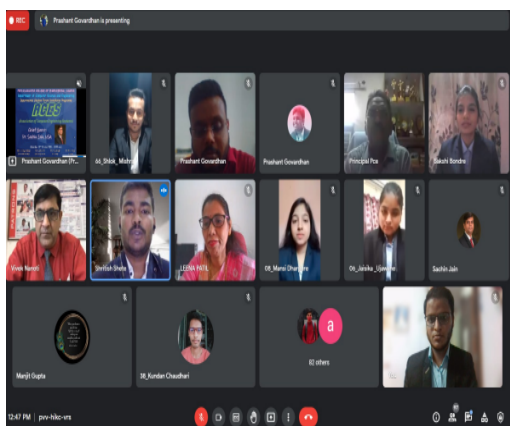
REC Prashant Govardhan is presenting

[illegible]
Chief Guest
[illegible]

Prashant Govardhan (Pr...
64_Shlok_Mistry
Prashant Govardhan
Prashant Govardhan
Principal Pcs
Sakshi Bondre
Vivek Ramoli
Shirish Shete
LEENA PATIL
08_Mansi Dhanger
05_Janika_Ujawane
Sachin Jain
Manjit Gupta
38_Kundan Chaudhari
a
62 others

12:47 PM | pvv-hikc-vrs